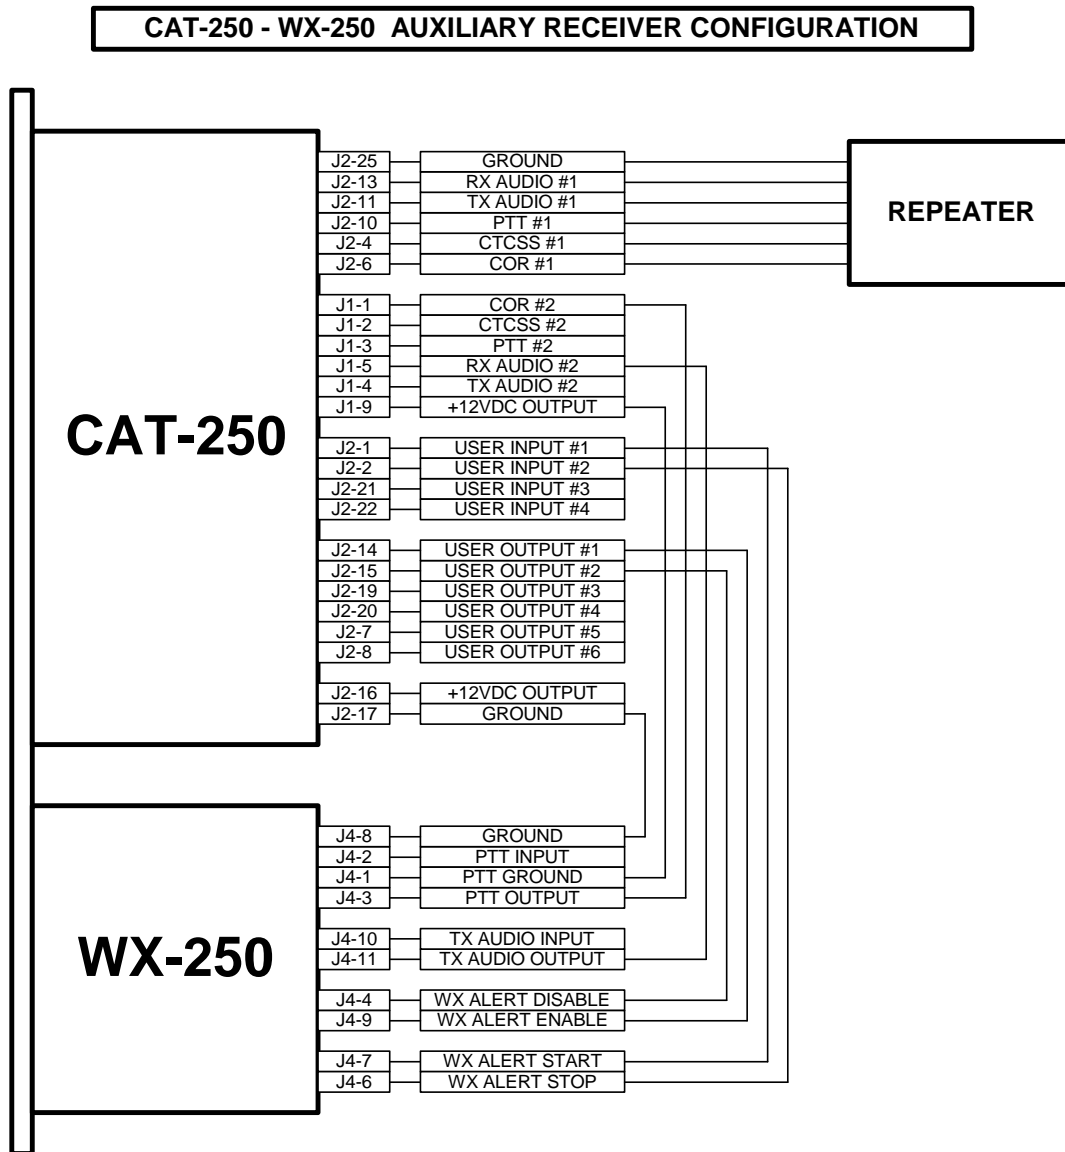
CAT-250 - WX-250 AUXILIARY RECEIVER CONFIGURATION

CAT-250

J2-25 GROUND
J2-13 RX AUDIO #1
J2-11 TX AUDIO #1
J2-10 PTT #1
J2-4 CTCSS #1
J2-6 COR #1

REPEATER

J1-1 COR #2
J1-2 CTCSS #2
J1-3 PTT #2
J1-5 RX AUDIO #2
J1-4 TX AUDIO #2
J1-9 +12VDC OUTPUT

J2-1 USER INPUT #1
J2-2 USER INPUT #2
J2-21 USER INPUT #3
J2-22 USER INPUT #4

J2-14 USER OUTPUT #1
J2-15 USER OUTPUT #2
J2-19 USER OUTPUT #3
J2-20 USER OUTPUT #4
J2-7 USER OUTPUT #5
J2-8 USER OUTPUT #6

J2-16 +12VDC OUTPUT
J2-17 GROUND

WX-250

J4-8 GROUND
J4-2 PTT INPUT
J4-1 PTT GROUND
J4-3 PTT OUTPUT

J4-10 TX AUDIO INPUT
J4-11 TX AUDIO OUTPUT

J4-4 WX ALERT DISABLE
J4-9 WX ALERT ENABLE

J4-7 WX ALERT START
J4-6 WX ALERT STOP